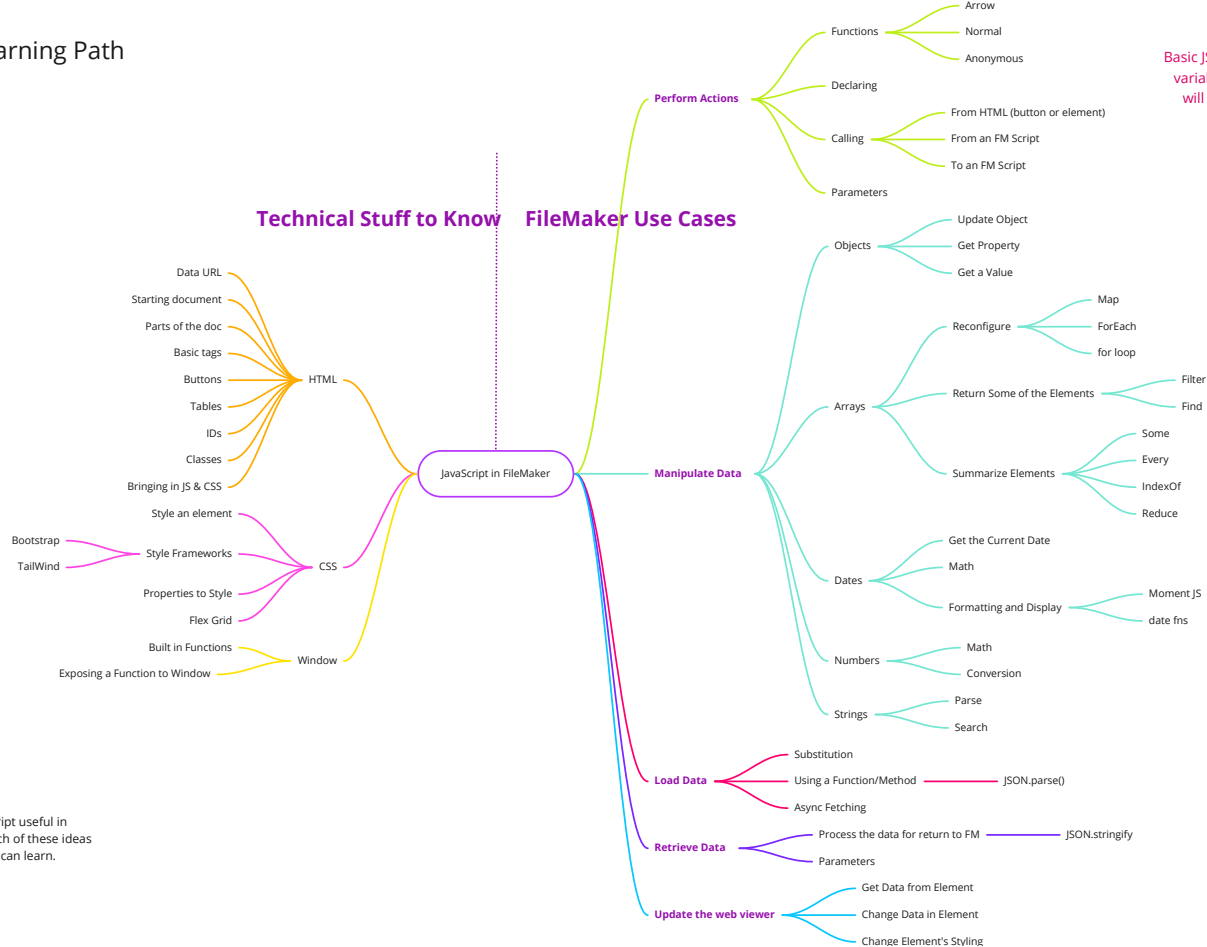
arning Path

Basic JS
varia
will

Technical Stuff to Know

FileMaker Use Cases

JavaScript in FileMaker

Perform Actions
Functions
Arrow
Normal
Anonymous
Declaring
Calling
From HTML (button or element)
From an FM Script
To an FM Script
Parameters

Manipulate Data
Objects
Update Object
Get Property
Get a Value
Arrays
Reconfigure
Map
ForEach
for loop
Return Some of the Elements
Filter
Find
Summarize Elements
Some
Every
IndexOf
Reduce
Dates
Get the Current Date
Math
Formatting and Display
Moment JS
date fns
Numbers
Math
Conversion
Strings
Parse
Search

Load Data
Substitution
Using a Function/Method
JSON.parse()
Async Fetching

Retrieve Data
Process the data for return to FM
JSON.stringify
Parameters

Update the web viewer
Get Data from Element
Change Data in Element
Change Element's Styling

HTML
Data URL
Starting document
Parts of the doc
Basic tags
Buttons
Tables
IDs
Classes
Bringing in JS & CSS

CSS
Style an element
Style Frameworks
Bootstrap
TailWind
Properties to Style
Flex Grid

Window
Built in Functions
Exposing a Function to Window

ript useful in
ch of these ideas
can learn.